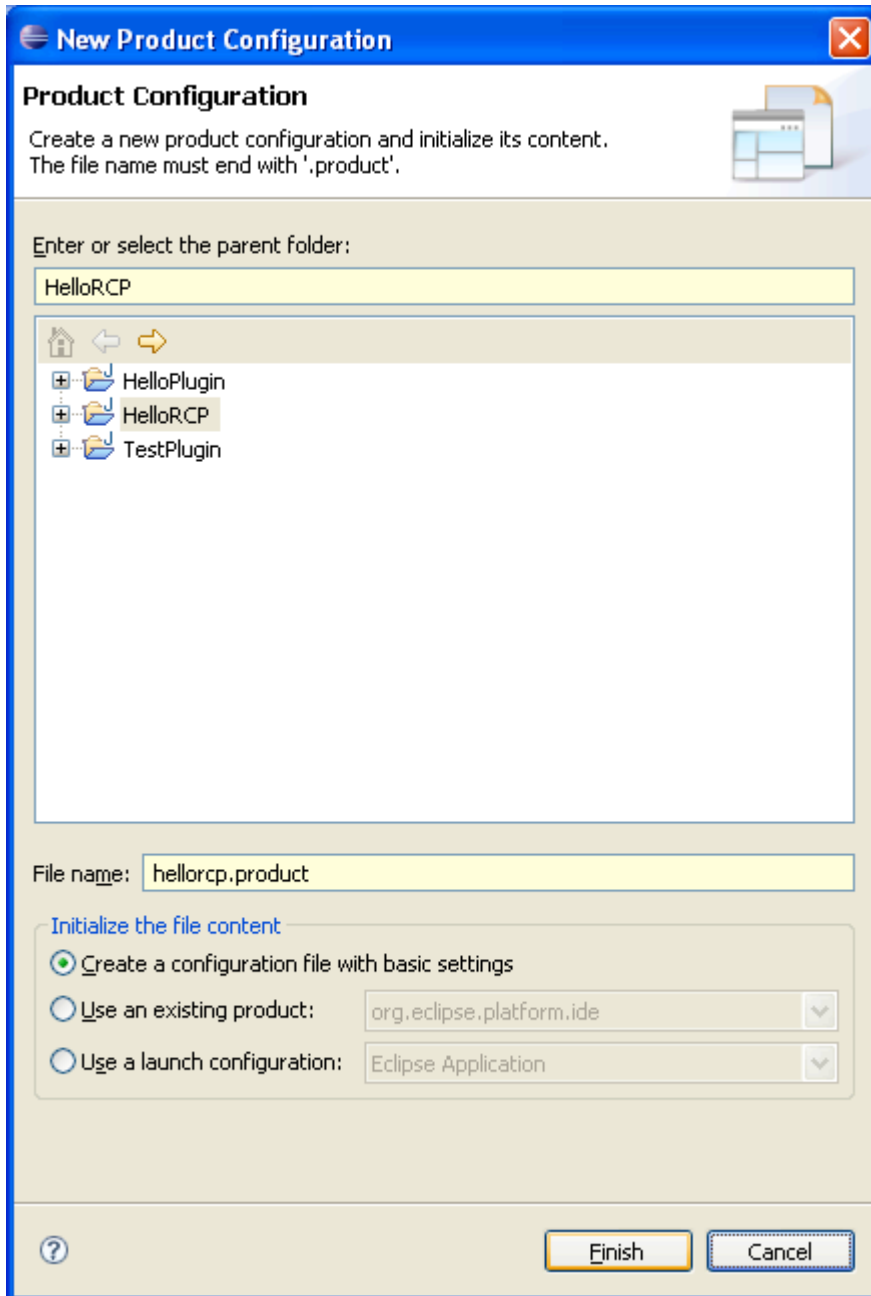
New Product Configuration

Product Configuration

Create a new product configuration and initialize its content.
The file name must end with '.product'.

Enter or select the parent folder:

HelloRCP

HelloPlugin
HelloRCP
TestPlugin

File name: hellorcp.product

Initialize the file content

Create a configuration file with basic settings

Use an existing product: org.eclipse.platform.ide

Use a launch configuration: Eclipse Application

Finish Cancel